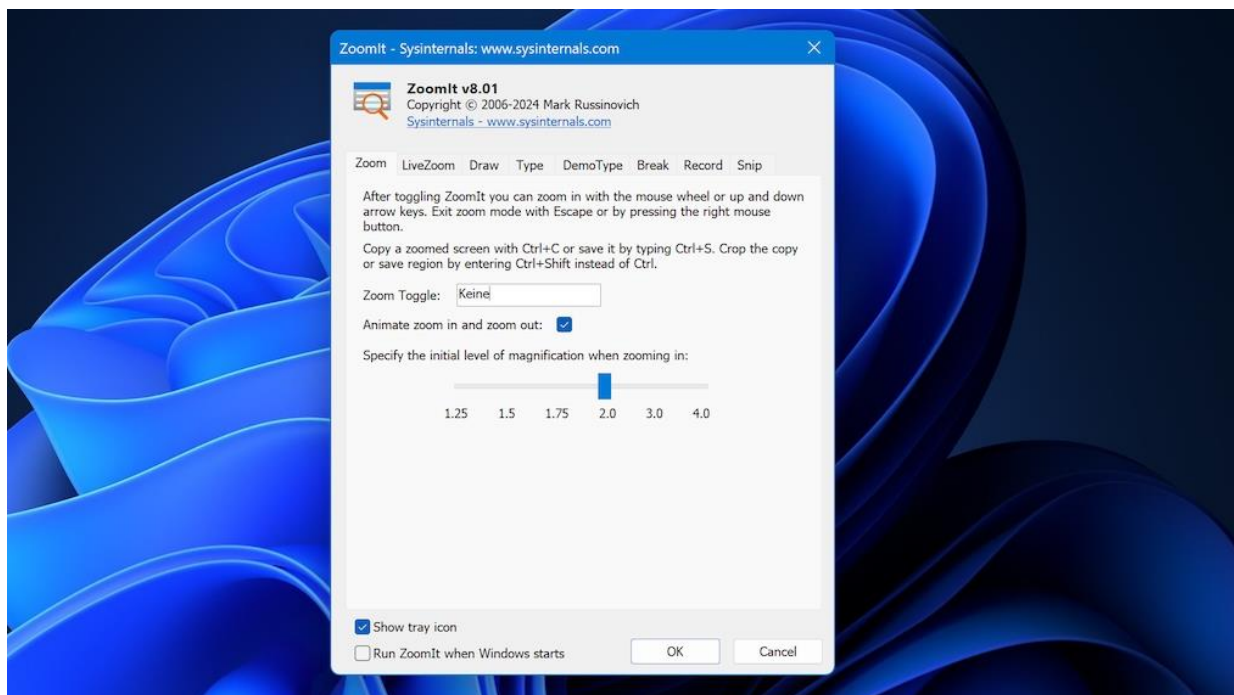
ZoomIt - Sysinternals: www.sysinternals.com

ZoomIt v8.01
Copyright © 2006-2024 Mark Russinovich
Sysinternals - www.sysinternals.com

Zoom LiveZoom Draw Type DemoType Break Record Snip

After toggling ZoomIt you can zoom in with the mouse wheel or up and down arrow keys. Exit zoom mode with Escape or by pressing the right mouse button.

Copy a zoomed screen with Ctrl+C or save it by typing Ctrl+S. Crop the copy or save region by entering Ctrl+Shift instead of Ctrl.

Zoom Toggle: Keine

Animate zoom in and zoom out:

Specify the initial level of magnification when zooming in:

1.25 1.5 1.75 2.0 3.0 4.0

Show tray icon

Run ZoomIt when Windows starts

OK

Cancel